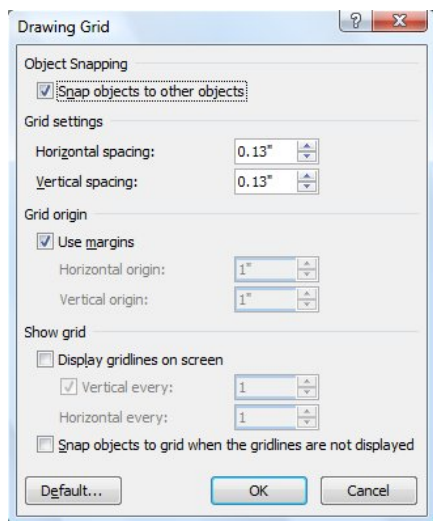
Drawing Grid

?

X

Object Snapping

Snap objects to other objects

Grid settings

Horizontal spacing: 0.13"

Vertical spacing: 0.13"

Grid origin

Use margins

Horizontal origin: 1"

Vertical origin: 1"

Show grid

Display gridlines on screen

Vertical every: 1

Horizontal every: 1

Snap objects to grid when the gridlines are not displayed

Default...

OK

Cancel